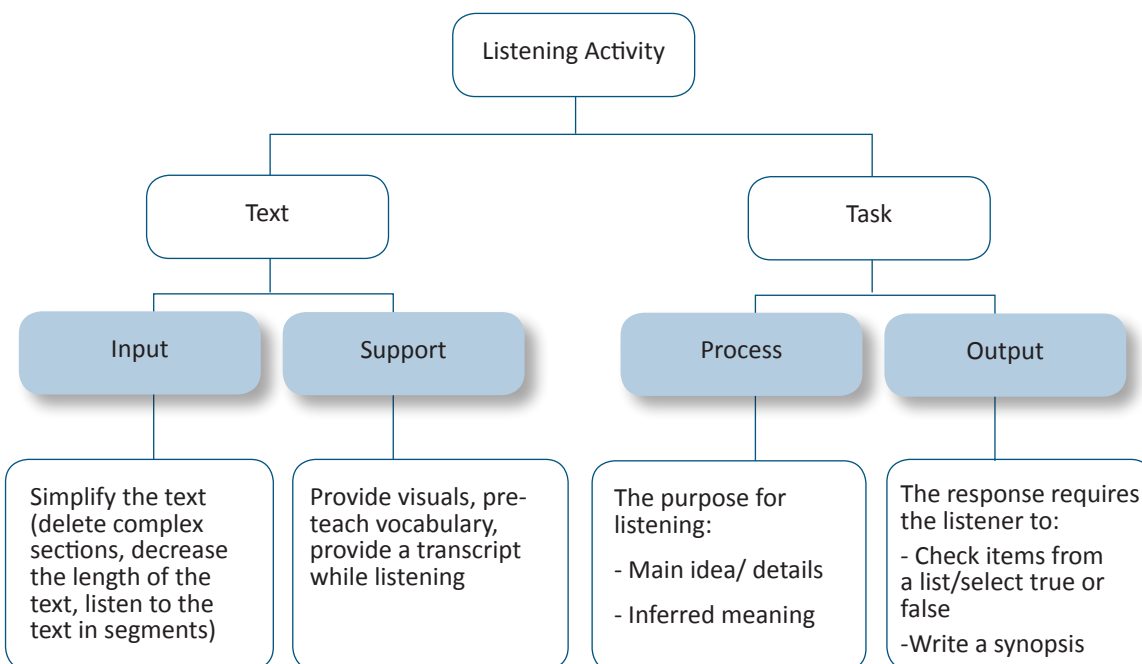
Listening Activity

Text

Task

Input

Support

Process

Output

Simplify the text (delete complex sections, decrease the length of the text, listen to the text in segments)

Provide visuals, pre-teach vocabulary, provide a transcript while listening

The purpose for listening:

- Main idea/ details

- Inferred meaning

The response requires the listener to:

- Check items from a list/select true or false

-Write a synopsis